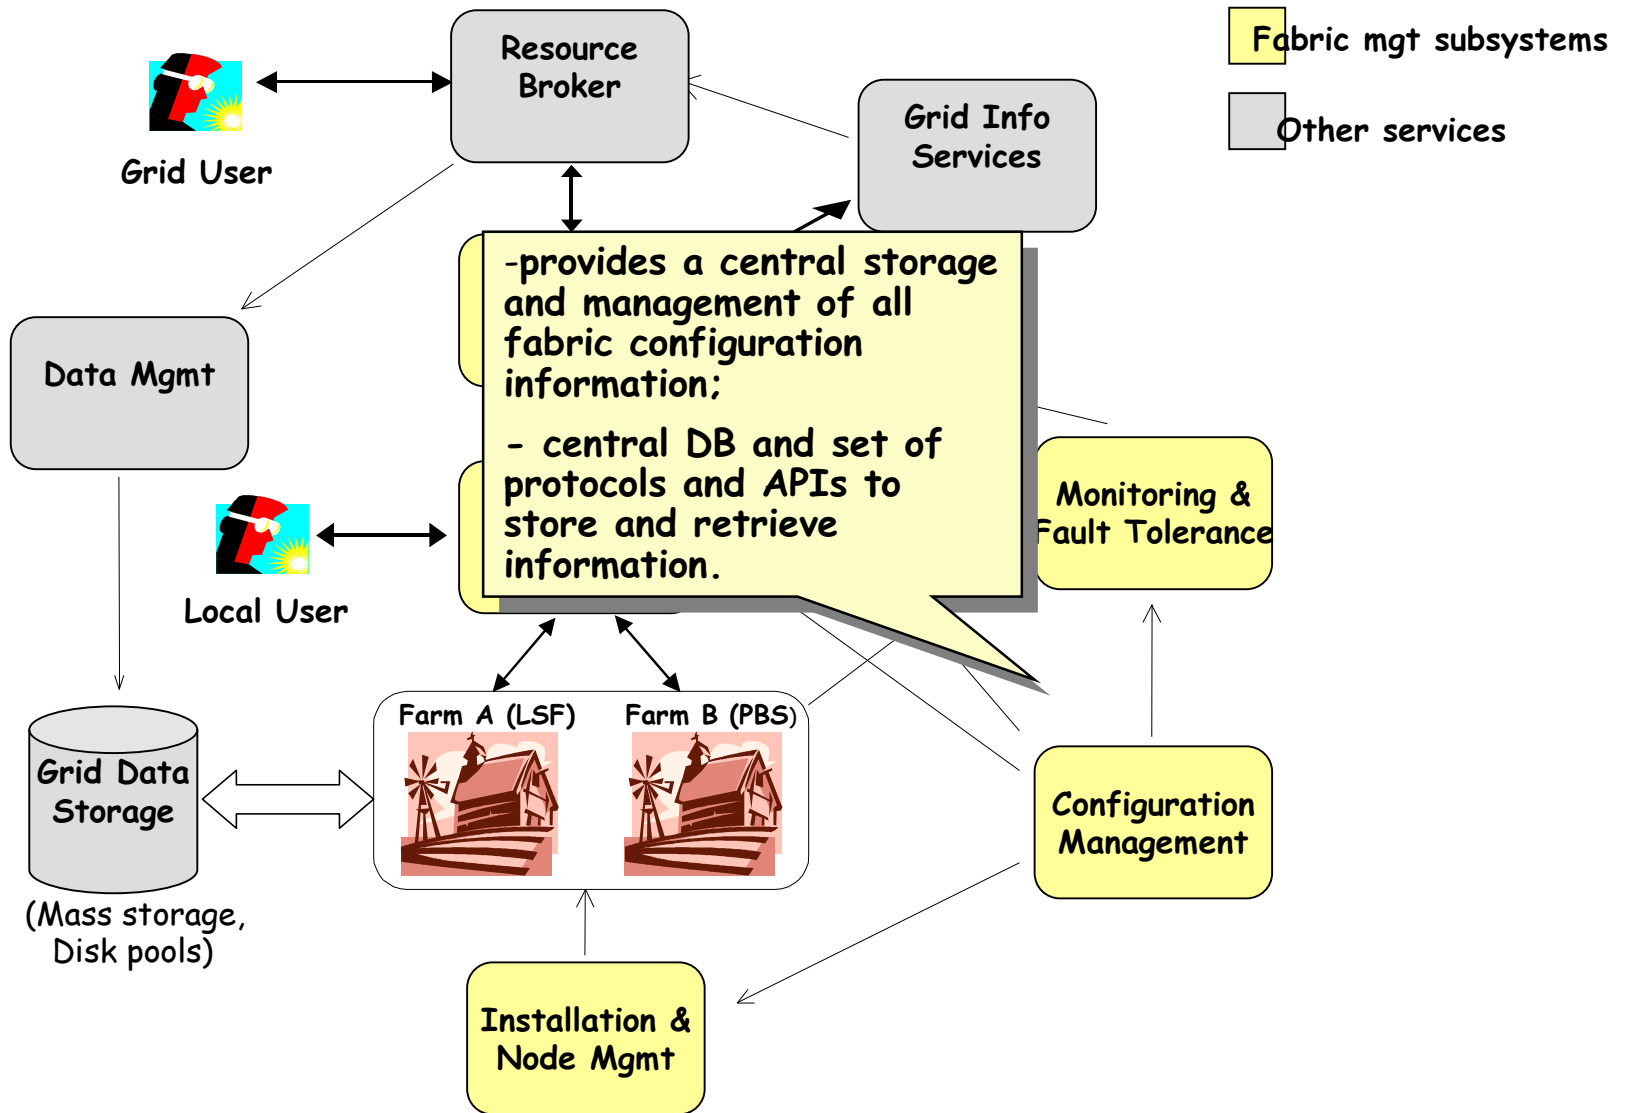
Fabric mgt subsystems

Other services

Resource Broker

Grid Info Services

Grid User

Data Mgmt

-provides a central storage and management of all fabric configuration information;

- central DB and set of protocols and APIs to store and retrieve information.

Monitoring & Fault Tolerance

Local User

Farm A (LSF)

Farm B (PBS)

Grid Data Storage

(Mass storage, Disk pools)

Configuration Management

Installation & Node Mgmt